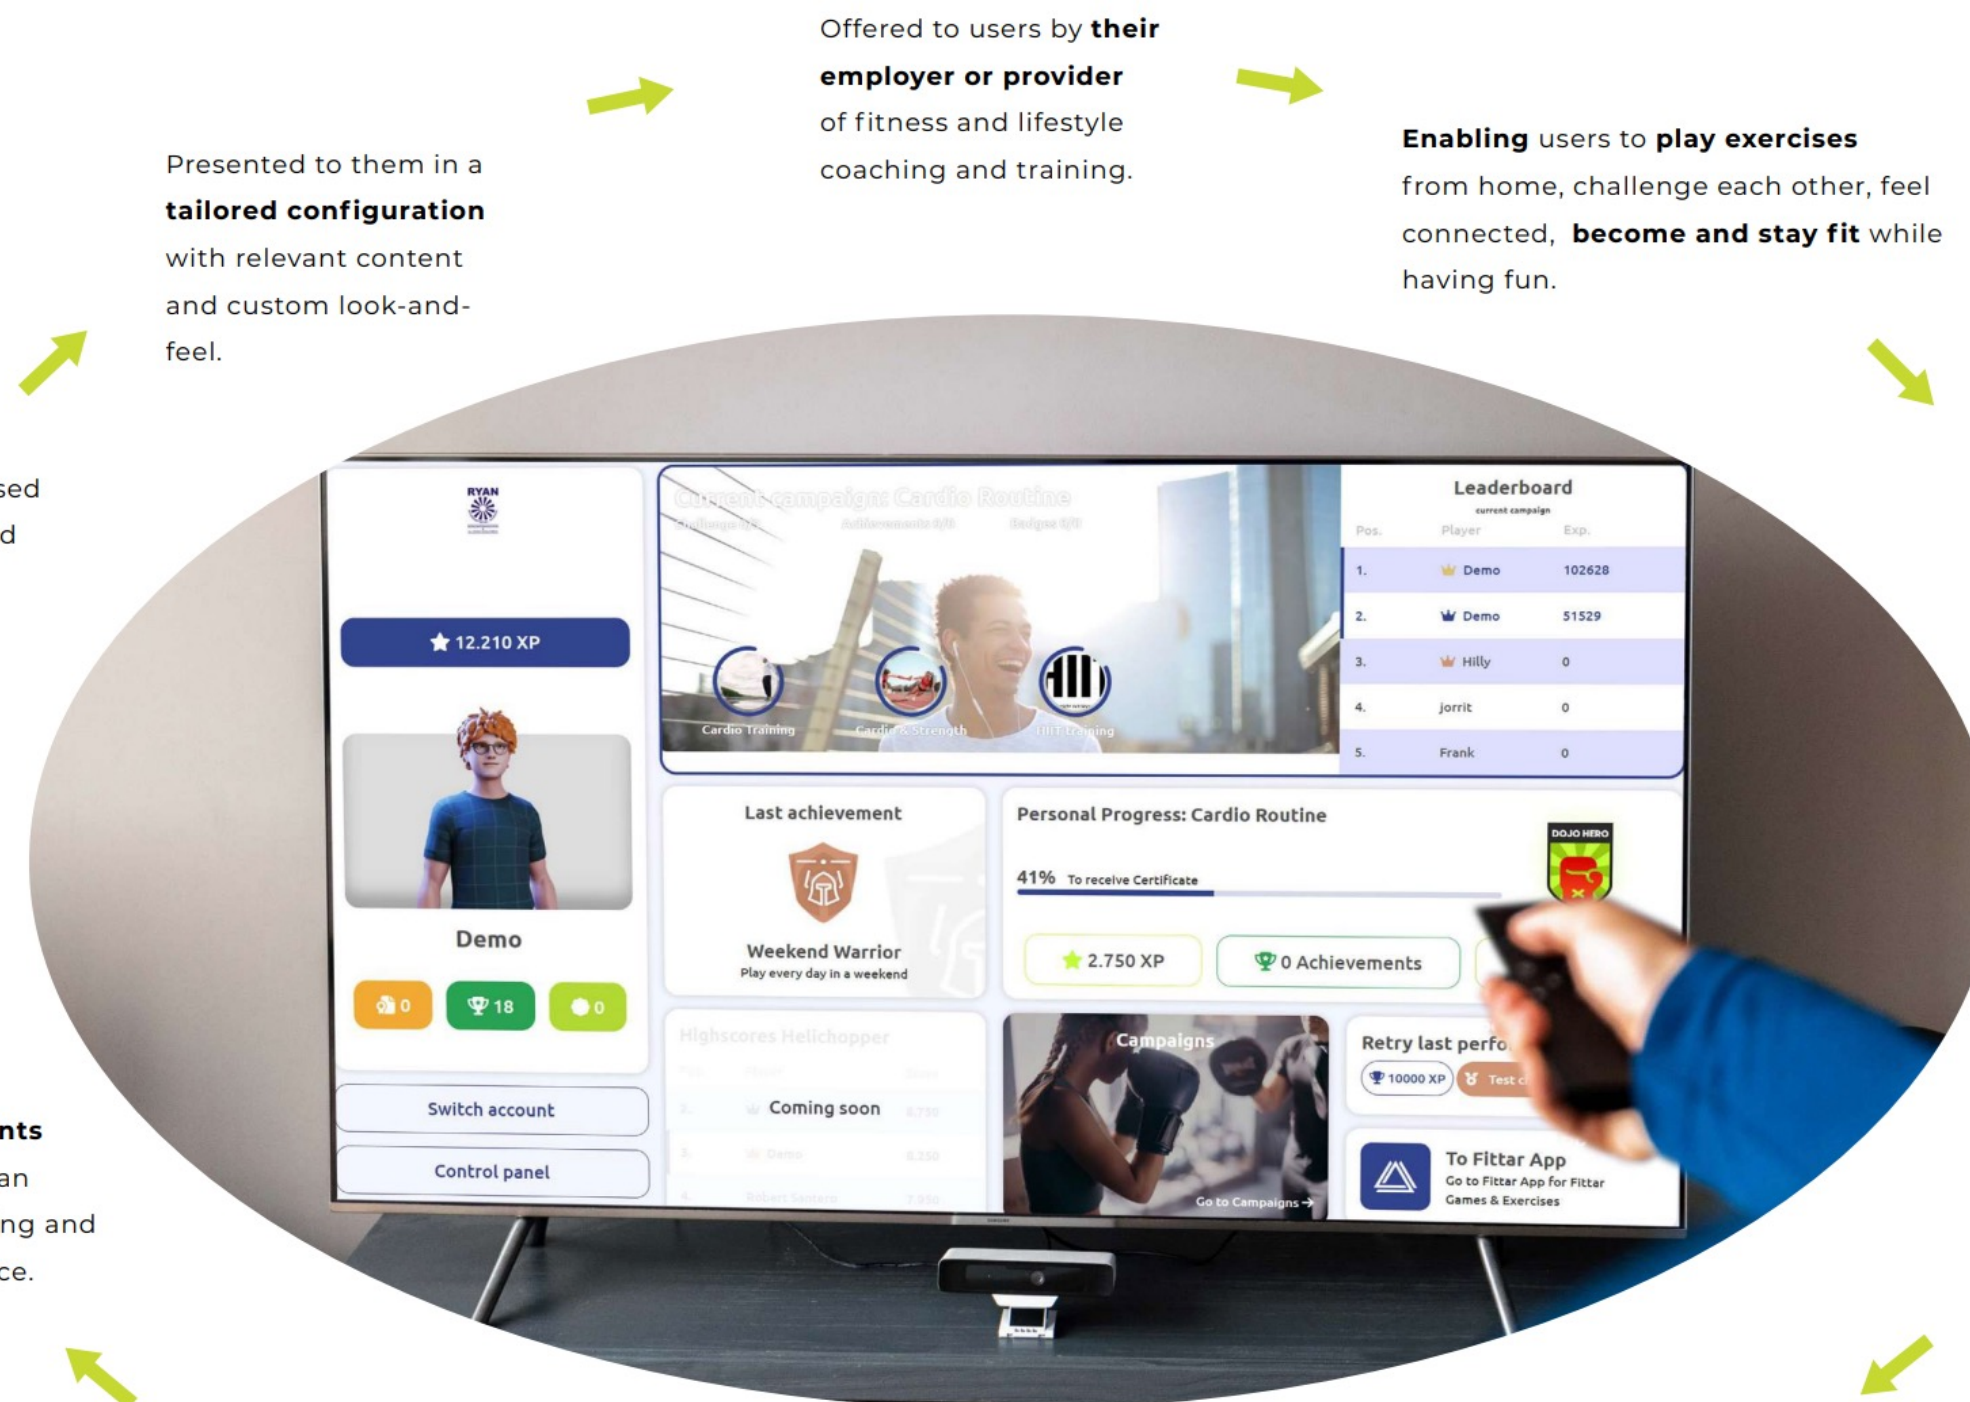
Offered to users by **their employer or provider** of fitness and lifestyle coaching and training.

Presented to them in a **tailored configuration** with relevant content and custom look-and-feel.

**Enabling** users to **play exercises** from home, challenge each other, feel connected, **become and stay fit** while having fun.

sed
d

nts
an
ng and
ce.

RYAN

12.210 XP

Demo

0 18 0

Switch account

Control panel

Current campaign: Cardio Routine
Challenges 0/3 Achievements 0/8 Badges 0/0

Cardio Training Cardio & Strength HIIT training

Leaderboard
current campaign

| Pos. | Player | Exp. |
|---|---|---|
| 1. | Demo | 102628 |
| 2. | Demo | 51529 |
| 3. | Hilly | 0 |
| 4. | jorrit | 0 |
| 5. | Frank | 0 |

Last achievement

Weekend Warrior
Play every day in a weekend

Personal Progress: Cardio Routine

41% To receive Certificate

DOJO HERO

2.750 XP

0 Achievements

Highscores Helichopper

Coming soon

Campaigns

Go to Campaigns →

Retry last perfo

10000 XP Test c

To Fittar App
Go to Fittar App for Fittar Games & Exercises